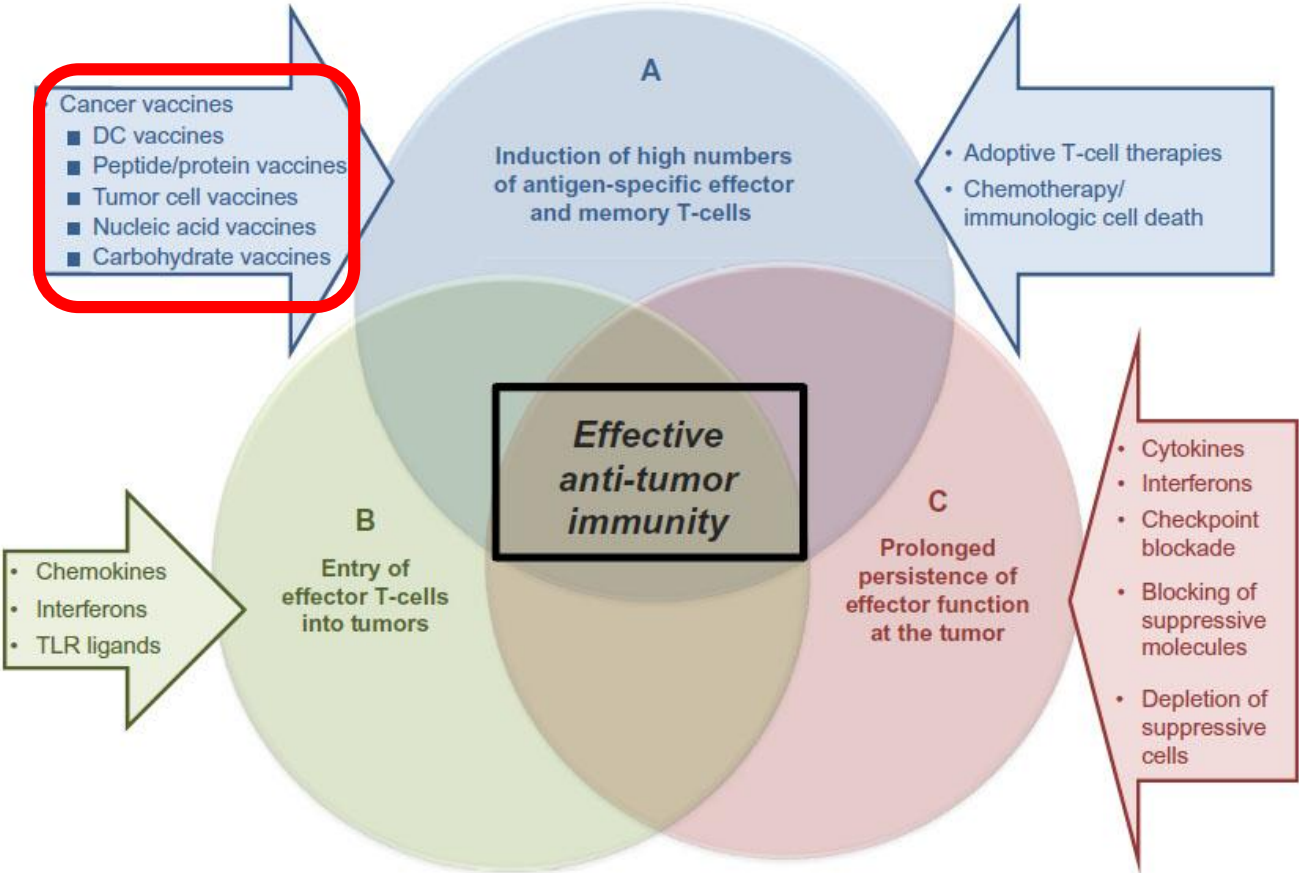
• Cancer vaccines
■ DC vaccines
■ Peptide/protein vaccines
■ Tumor cell vaccines
■ Nucleic acid vaccines
■ Carbohydrate vaccines

A

Induction of high numbers of antigen-specific effector and memory T-cells

• Adoptive T-cell therapies
• Chemotherapy/ immunologic cell death

Effective anti-tumor immunity

B

Entry of effector T-cells into tumors

• Chemokines
• Interferons
• TLR ligands

C

Prolonged persistence of effector function at the tumor

• Cytokines
• Interferons
• Checkpoint blockade
• Blocking of suppressive molecules
• Depletion of suppressive cells